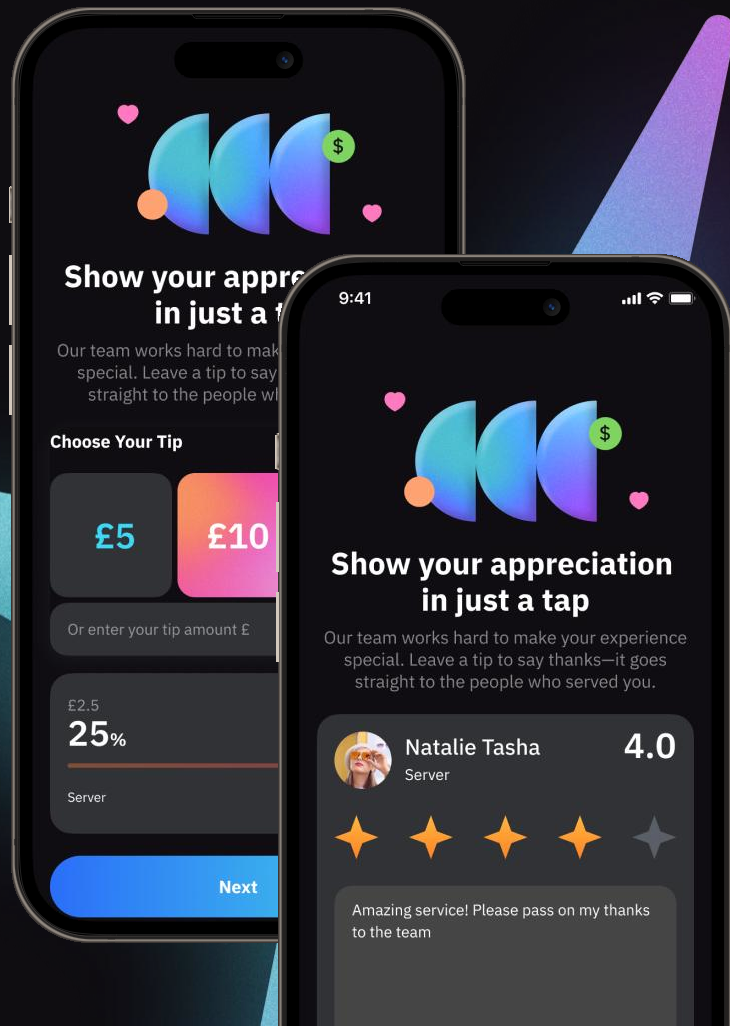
$

Show your appre
in just a t

Our team works hard to mak
special. Leave a tip to say
straight to the people wh

Choose Your Tip

£5

£10

Or enter your tip amount £

£2.5
25%

Server

Next

9:41

$

Show your appreciation in just a tap

Our team works hard to make your experience special. Leave a tip to say thanks—it goes straight to the people who served you.

Natalie Tasha
Server

4.0

Amazing service! Please pass on my thanks to the team